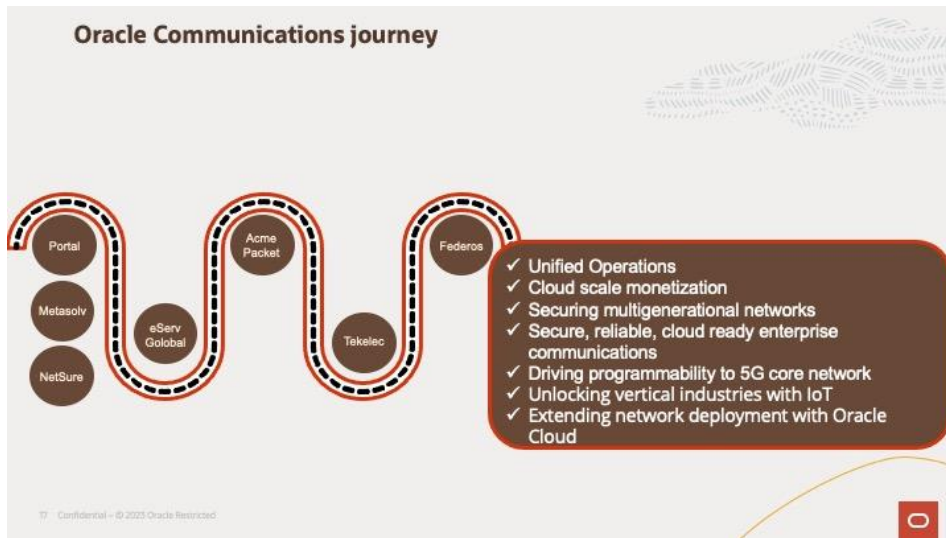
Oracle Communications journey

Portal

Metasolv

NetSure

eServ Golobal

Acme Packet

Tekelec

Federos

✓ Unified Operations
✓ Cloud scale monetization
✓ Securing multigenerational networks
✓ Secure, reliable, cloud ready enterprise communications
✓ Driving programmability to 5G core network
✓ Unlocking vertical industries with IoT
✓ Extending network deployment with Oracle Cloud

17 Confidential – © 2023 Oracle Restricted